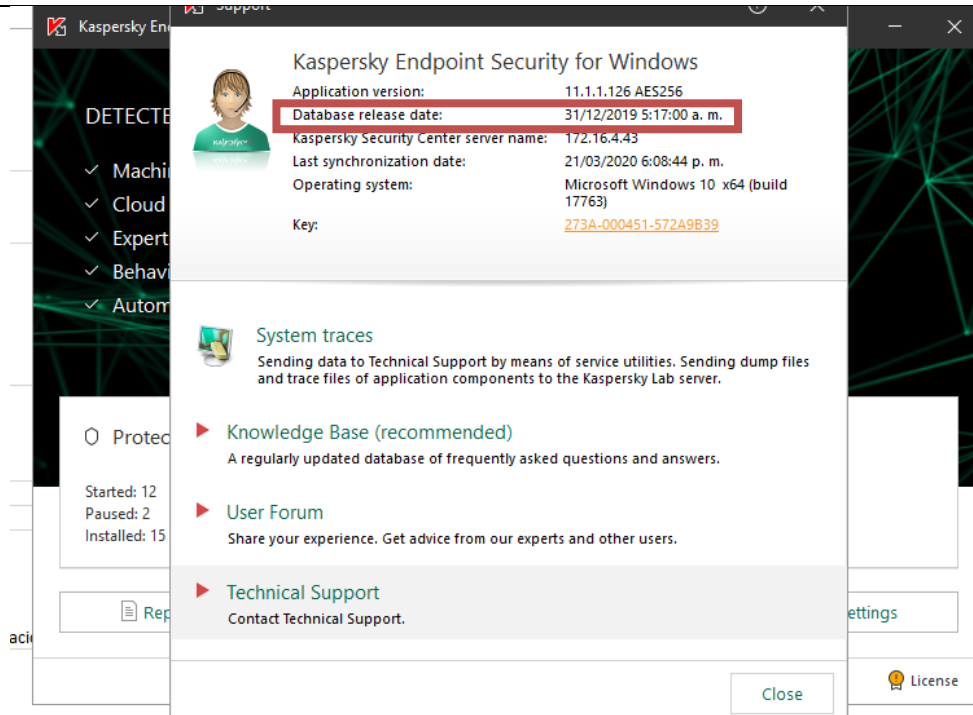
Kaspersky End
Support
DETECTE
Machi
Cloud
Expert
Behavi
Autom
Protec
Started: 12
Paused: 2
Installed: 15
Rep
acio
Kaspersky Endpoint Security for Windows
Application version: 11.1.1.126 AES256
Database release date: 31/12/2019 5:17:00 a. m.
Kaspersky Security Center server name: 172.16.4.43
Last synchronization date: 21/03/2020 6:08:44 p. m.
Operating system: Microsoft Windows 10 x64 (build 17763)
Key: 273A-000451-572A9B39
System traces
Sending data to Technical Support by means of service utilities. Sending dump files and trace files of application components to the Kaspersky Lab server.
Knowledge Base (recommended)
A regularly updated database of frequently asked questions and answers.
User Forum
Share your experience. Get advice from our experts and other users.
Technical Support
Contact Technical Support.
Close
ettings
License